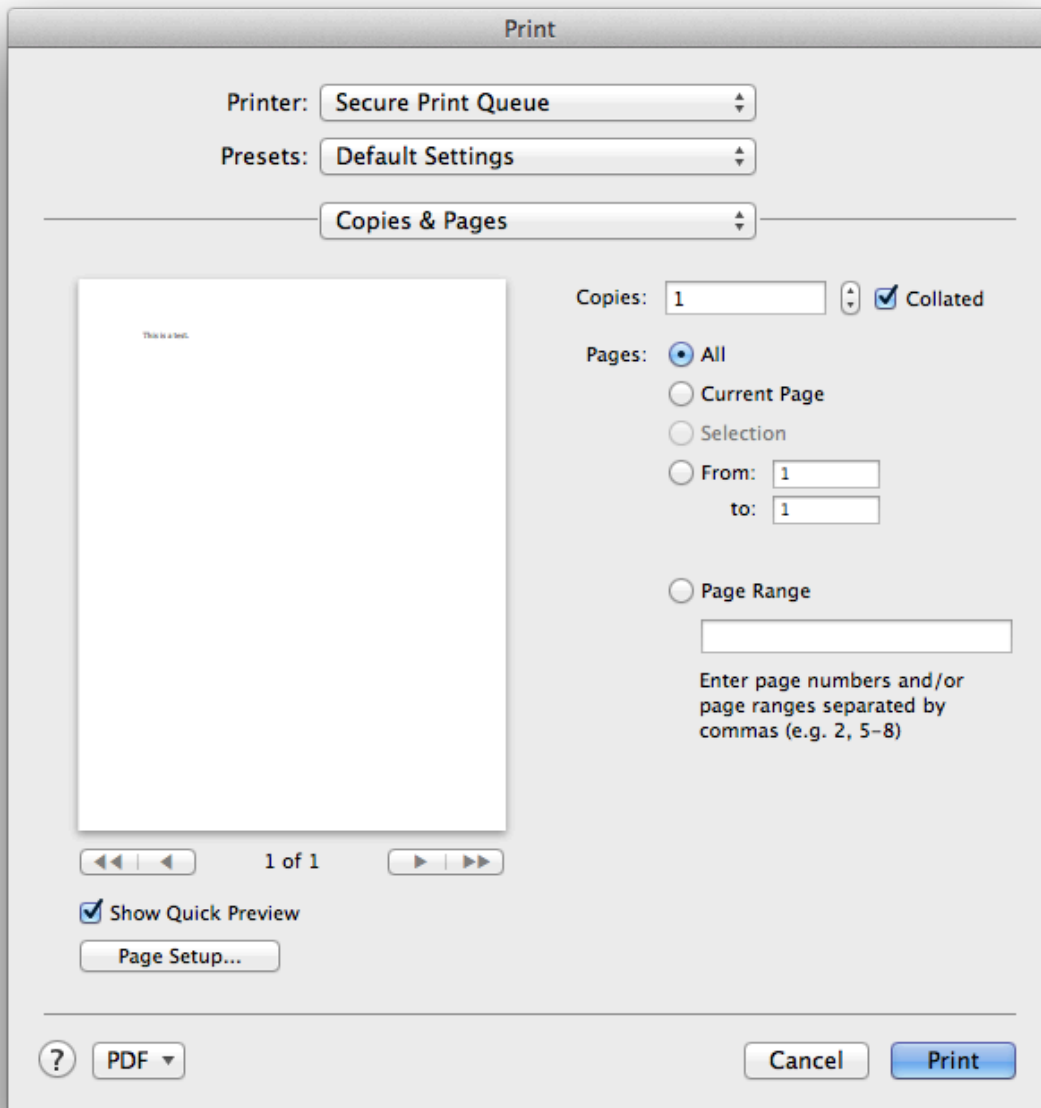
Print

Printer: Secure Print Queue

Presets: Default Settings

Copies & Pages

This is a test.

Copies: 1 Collated

Pages: All

Current Page

Selection

From: 1

to: 1

Page Range

Enter page numbers and/or page ranges separated by commas (e.g. 2, 5–8)

1 of 1

Show Quick Preview

Page Setup...

?

PDF ▾

Cancel

Print